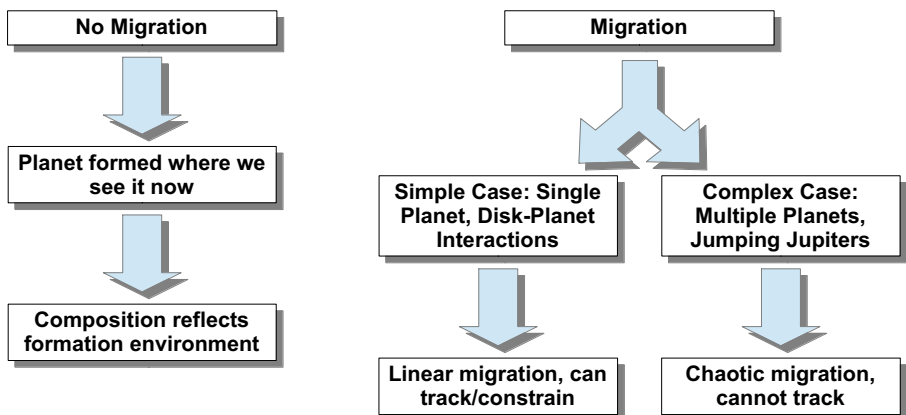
No Migration

Planet formed where we see it now

Composition reflects formation environment

Migration

Simple Case: Single Planet, Disk-Planet Interactions

Linear migration, can track/constrain

Complex Case: Multiple Planets, Jumping Jupiters

Chaotic migration, cannot track